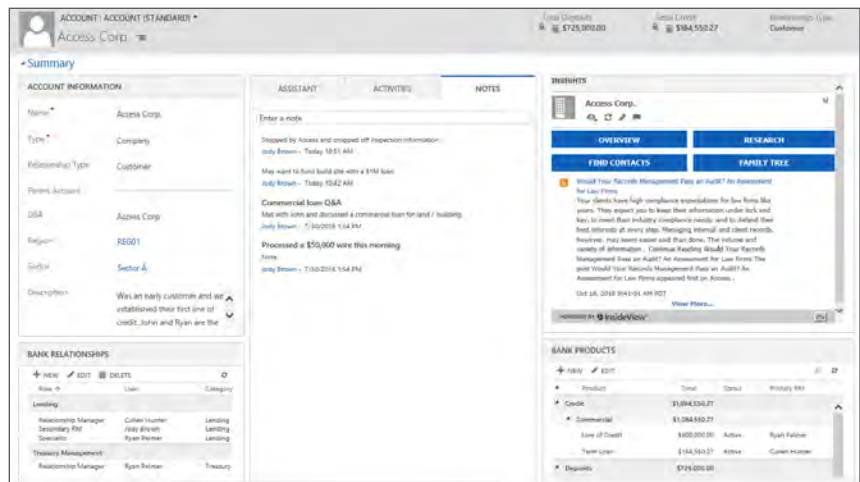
ACCOUNT : ACCOUNT (STANDARD)
Access Corp.

Total Deposits
$725,000.00

Total Credit
$184,550.27

Relationship Type
Customer

Summary

ACCOUNT INFORMATION

Name* Access Corp.
Type* Company
Relationship Type Customer
Parent Account
DBA Access Corp
Region* REG01
Sector Sector A
Description Was an early customer and we established their first line of credit. John and Ryan are the

ASSISTANT ACTIVITIES NOTES

Enter a note

Stopped by Access and dropped off inspection information.
Jody Brown - Today 10:51 AM

May want to fund build site with a $1M loan
Jody Brown - Today 10:42 AM

Commercial loan Q&A
Met with John and discussed a commercial loan for land / building.
Jody Brown - 7/30/2016 1:54 PM

Processed a $50,000 wire this morning
None
Jody Brown - 7/30/2016 1:54 PM

INSIGHTS

Access Corp.

OVERVIEW RESEARCH
FIND CONTACTS FAMILY TREE

Would Your Records Management Pass an Audit? An Assessment for Law Firms
Your clients have high compliance expectations for law firms like yours. They expect you to keep their information under lock and key, to meet their industry compliance needs, and to defend their most sensitive information at every step. Managing internal and client records, however, may seem easier said than done. The volume and variety of information... Continue Reading Would Your Records Management Pass an Audit? An Assessment for Law Firms The post Would Your Records Management Pass an Audit? An Assessment for Law Firms appeared first on Access.

Oct 18, 2016 9:41:01 AM PDT

View More...

InsideView

BANK RELATIONSHIPS

+ NEW EDIT DELETE

| Role | User | Category |
|---|---|---|
| Lending | | |
| Relationship Manager | Cullen Hunter | Lending |
| Secondary RM | Jody Brown | Lending |
| Specialist | Ryan Palmer | Lending |
| Treasury Management | | |
| Relationship Manager | Ryan Palmer | Treasury |

BANK PRODUCTS

+ NEW EDIT

| Product | Total | Status | Primary RM |
|---|---|---|---|
| Credit | $1,084,550.27 | | |
| Commercial | $1,084,550.27 | | |
| Line of Credit | $600,000.00 | Active | Ryan Palmer |
| Term Loan | $184,550.27 | Active | Cullen Hunter |
| Deposits | $725,000.00 | | |